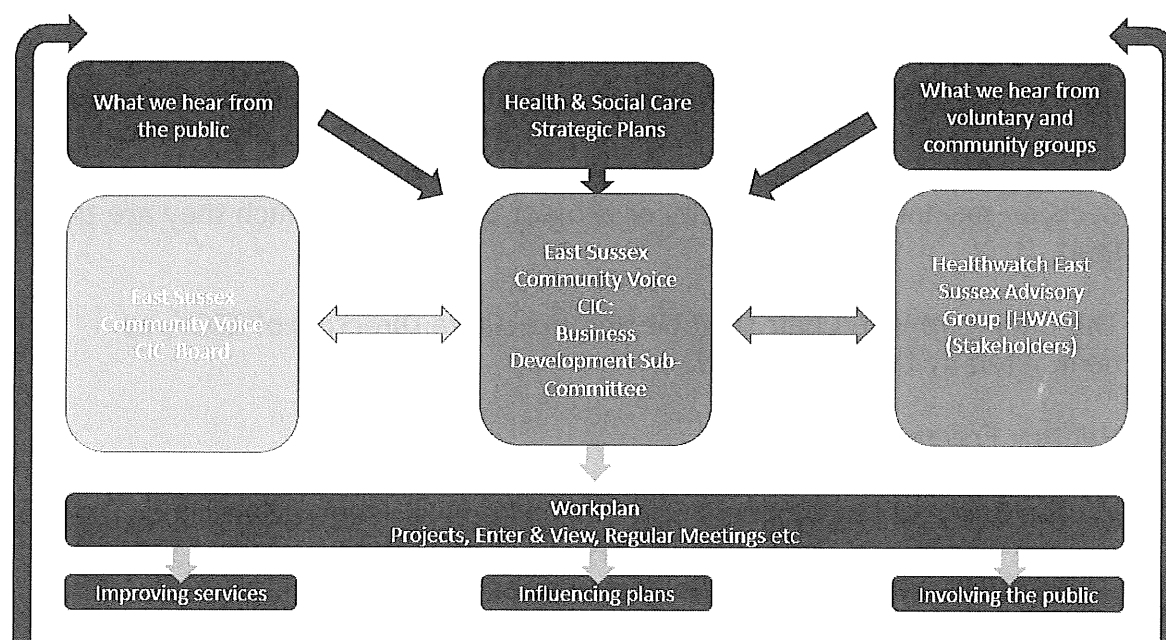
What we hear from the public

Health & Social Care Strategic Plans

What we hear from voluntary and community groups

East Sussex Community Voice CIC Board

East Sussex Community Voice CIC: Business Development Sub-Committee

Healthwatch East Sussex Advisory Group [HWAG] (Stakeholders)

Workplan
Projects, Enter & View, Regular Meetings etc

Improving services

Influencing plans

Involving the public